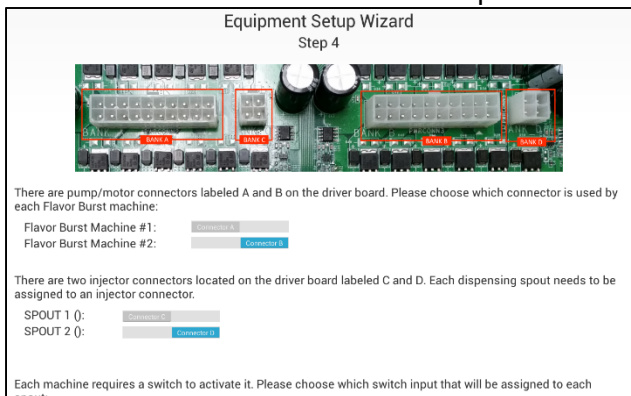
Equipment Setup Wizard
Step 4

BANK A
BANK C
BANK B
BANK D

There are pump/motor connectors labeled A and B on the driver board. Please choose which connector is used by each Flavor Burst machine:

Flavor Burst Machine #1: Connector A
Flavor Burst Machine #2: Connector B

There are two injector connectors located on the driver board labeled C and D. Each dispensing spout needs to be assigned to an injector connector.

SPOUT 1 (): Connector C
SPOUT 2 (): Connector D

Each machine requires a switch to activate it. Please choose which switch input that will be assigned to each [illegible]